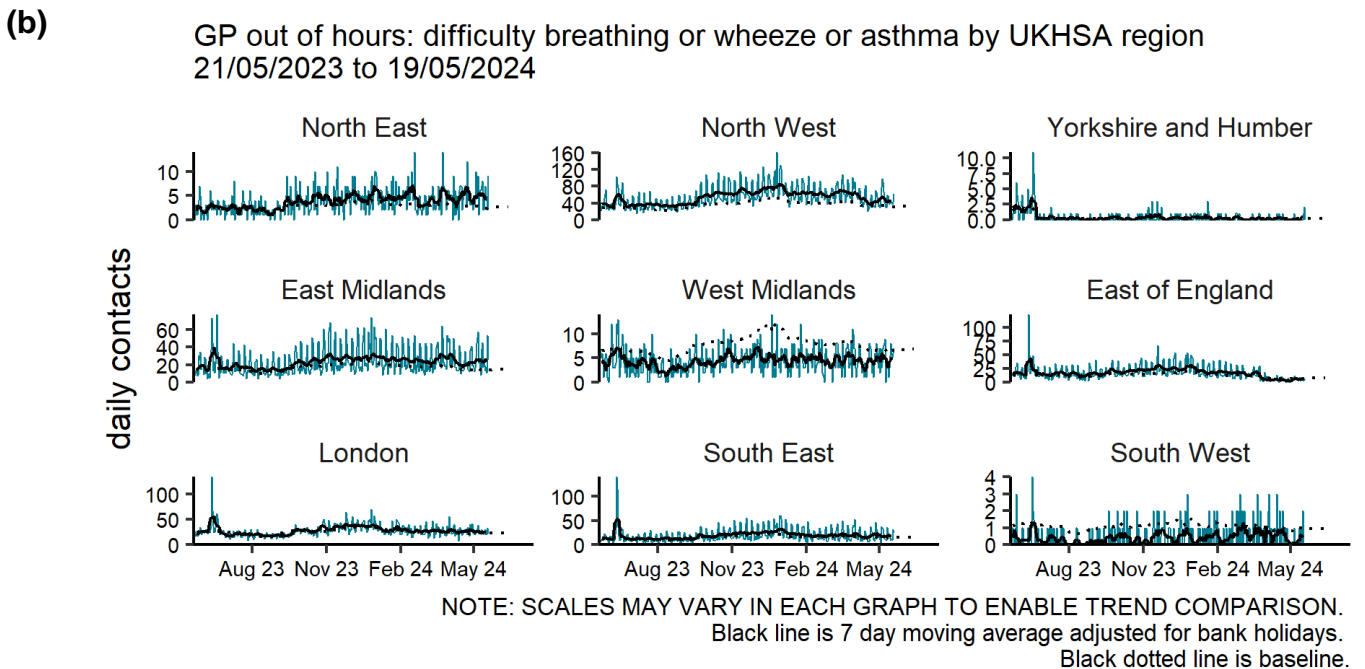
(b)

GP out of hours: difficulty breathing or wheeze or asthma by UKHSA region
21/05/2023 to 19/05/2024

daily contacts

North East
10
5
0

North West
160
120
80
40
0

Yorkshire and Humber
10.0
7.5
5.0
2.5
0.0

East Midlands
60
40
20
0

West Midlands
10
5
0

East of England
100
75
50
25
0

London
100
50
0

South East
100
50
0

South West
4
3
2
1
0

Aug 23 Nov 23 Feb 24 May 24
Aug 23 Nov 23 Feb 24 May 24
Aug 23 Nov 23 Feb 24 May 24

NOTE: SCALES MAY VARY IN EACH GRAPH TO ENABLE TREND COMPARISON.
Black line is 7 day moving average adjusted for bank holidays.
Black dotted line is baseline.